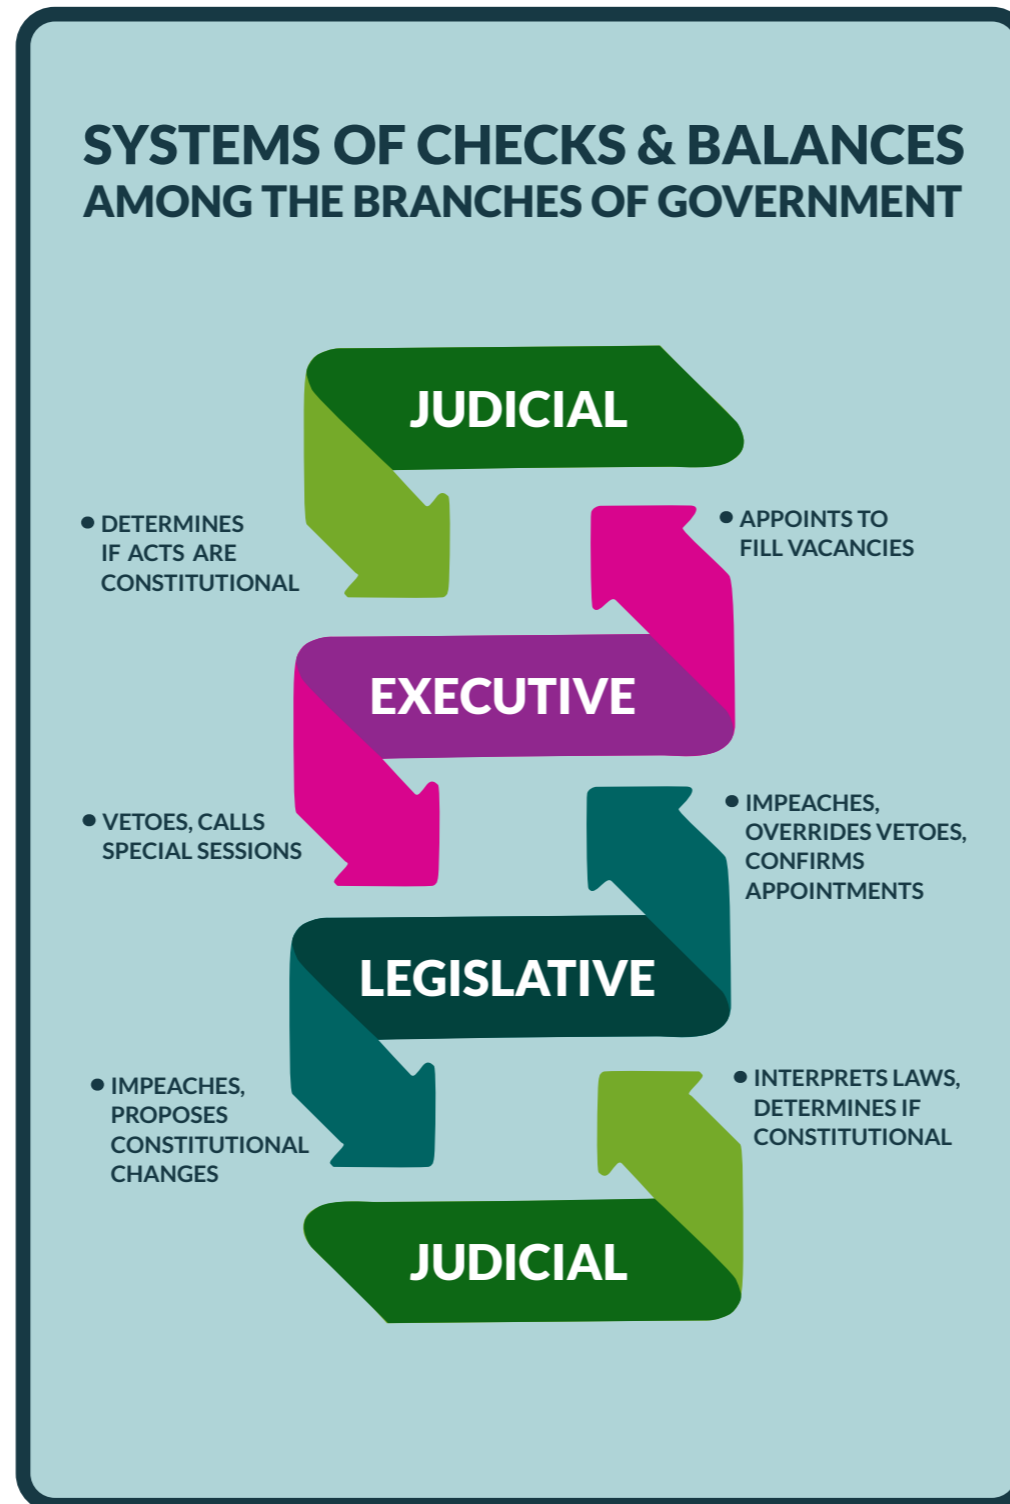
SYSTEMS OF CHECKS & BALANCES
AMONG THE BRANCHES OF GOVERNMENT

JUDICIAL

• DETERMINES IF ACTS ARE CONSTITUTIONAL

• APPOINTS TO FILL VACANCIES

EXECUTIVE

• VETOES, CALLS SPECIAL SESSIONS

• IMPEACHES, OVERRIDES VETOES, CONFIRMS APPOINTMENTS

LEGISLATIVE

• IMPEACHES, PROPOSES CONSTITUTIONAL CHANGES

• INTERPRETS LAWS, DETERMINES IF CONSTITUTIONAL

JUDICIAL